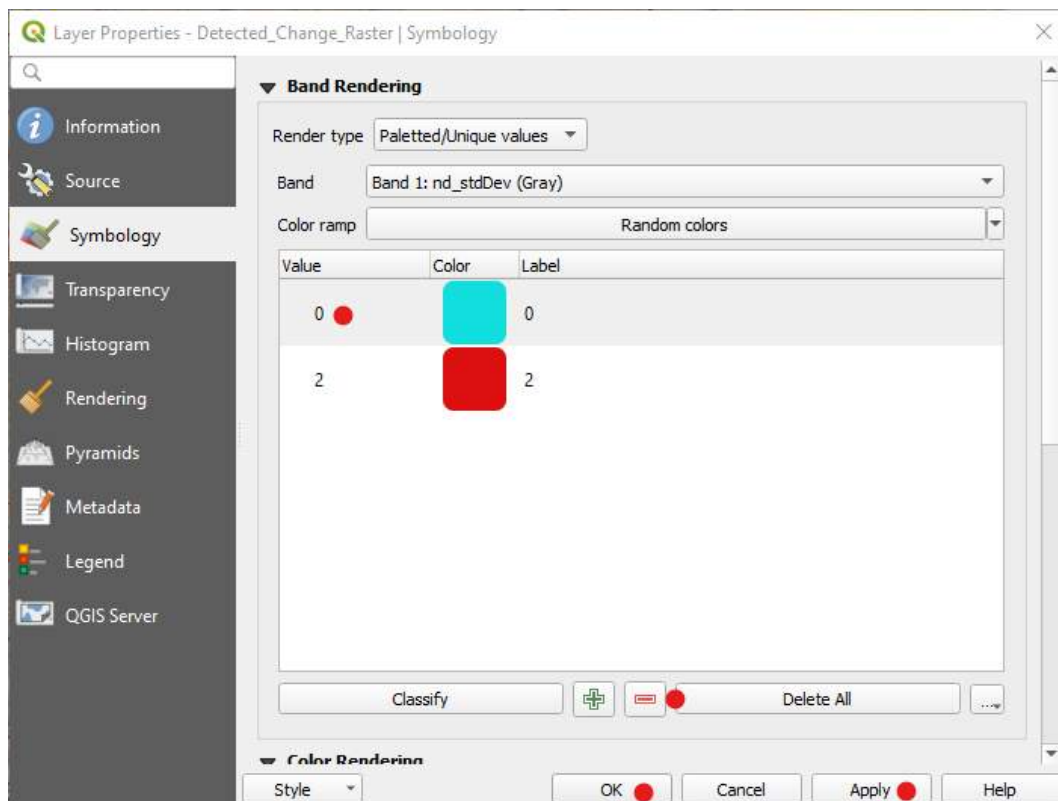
Layer Properties - Detected_Change_Raster | Symbology

Information
Source
Symbology
Transparency
Histogram
Rendering
Pyramids
Metadata
Legend
QGIS Server

Band Rendering

Render type Paletted/Unique values

Band Band 1: nd_stdDev (Gray)

Color ramp Random colors

| Value | Color | Label |
|---|---|---|
| 0 | | 0 |
| 2 | | 2 |

Classify
Delete All
...

Color Rendering

Style
OK
Cancel
Apply
Help